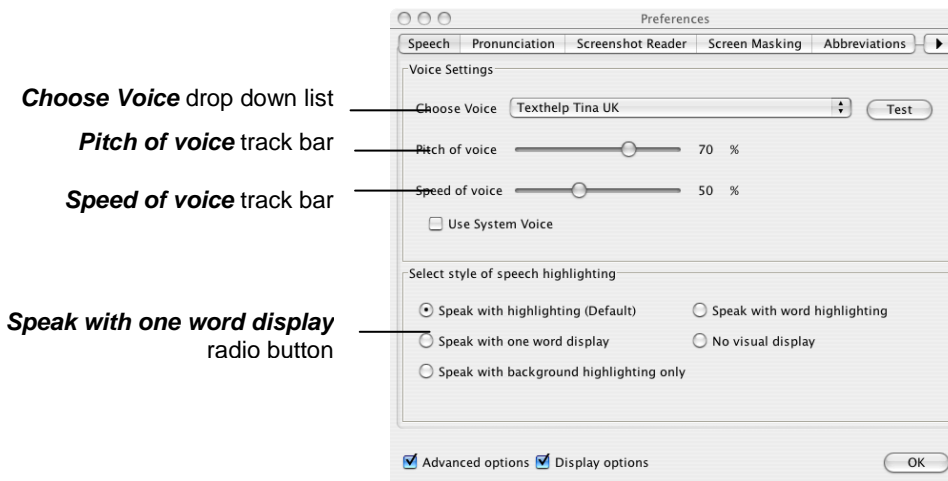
Preferences

Speech | Pronunciation | Screenshot Reader | Screen Masking | Abbreviations

Voice Settings

**Choose Voice** drop down list

Choose Voice | Texthelp Tina UK | Test

**Pitch of voice** track bar

Pitch of voice 70 %

**Speed of voice** track bar

Speed of voice 50 %

Use System Voice

Select style of speech highlighting

Speak with highlighting (Default)

Speak with word highlighting

**Speak with one word display** radio button

Speak with one word display

No visual display

Speak with background highlighting only

Advanced options Display options

OK